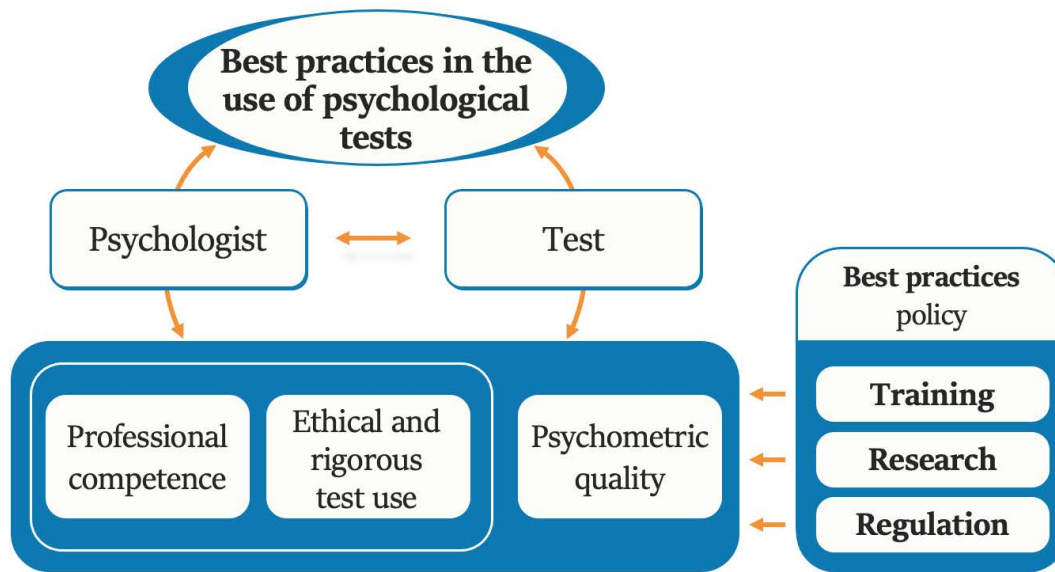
Best practices in the use of psychological tests

Psychologist

Test

Professional competence

Ethical and rigorous test use

Psychometric quality

Best practices policy

Training

Research

Regulation